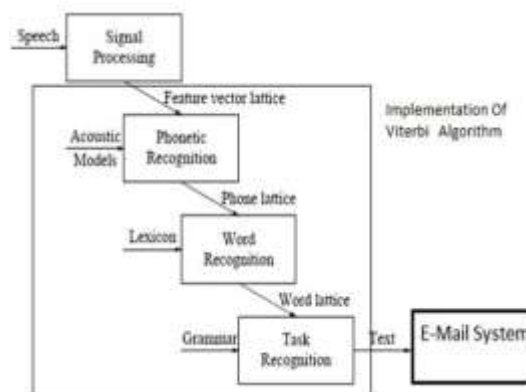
Speech

Signal Processing

Feature vector lattice

Implementation Of Viterbi Algorithm

Acoustic Models

Phonetic Recognition

Phone lattice

Lexicon

Word Recognition

Word lattice

Grammar

Task Recognition

Text

E-Mail System